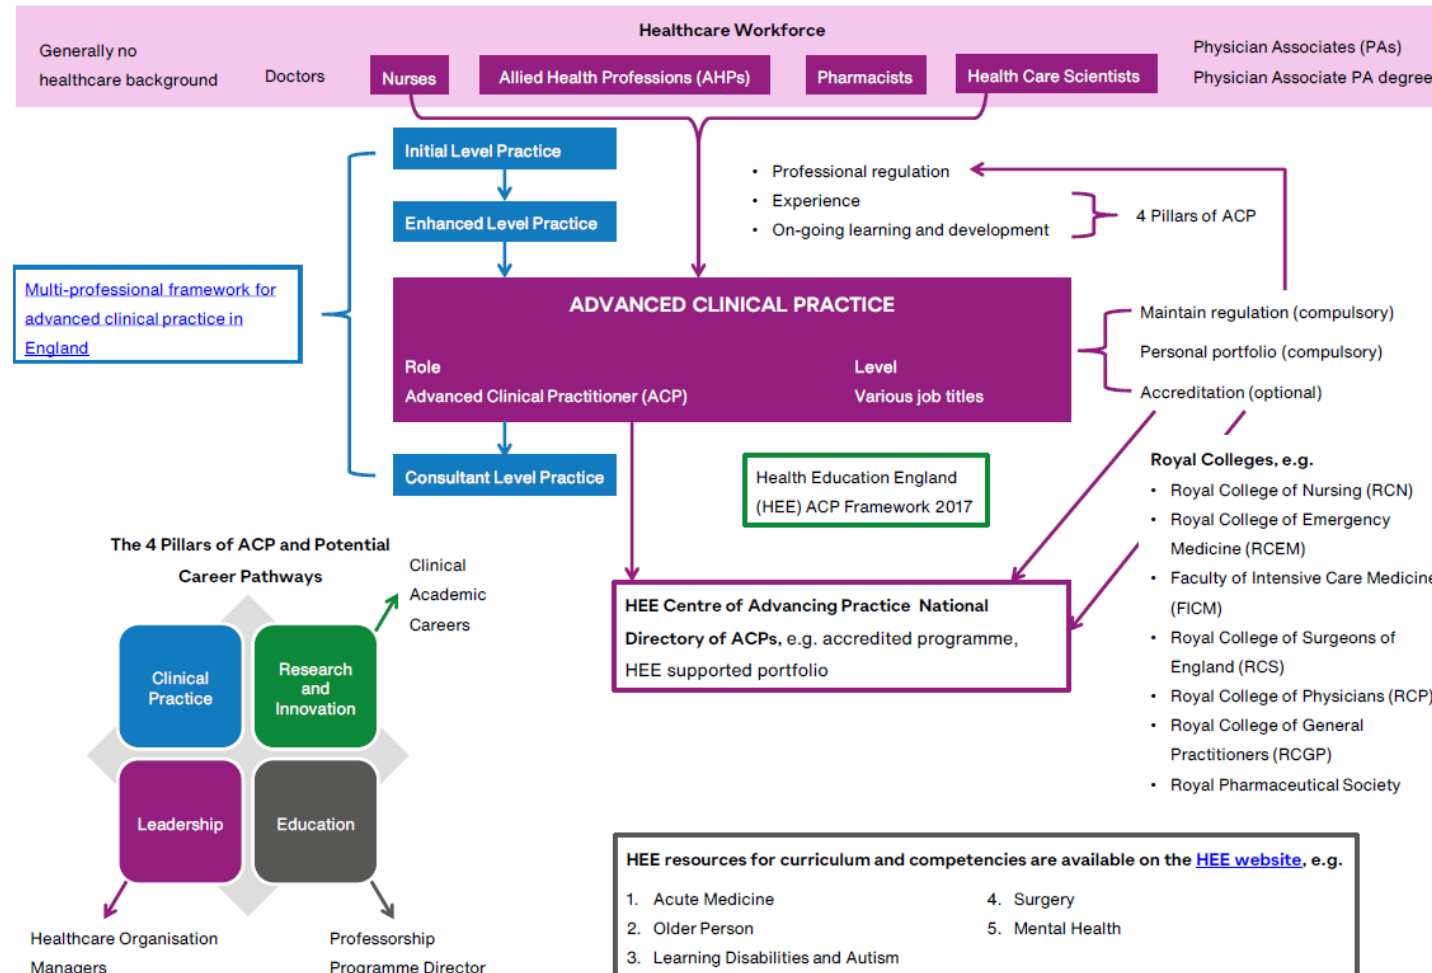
Healthcare Workforce

Generally no healthcare background

Doctors

Nurses

Allied Health Professions (AHPs)

Pharmacists

Health Care Scientists

Physician Associates (PAs)
Physician Associate PA degree

Initial Level Practice

Enhanced Level Practice

- Professional regulation
- Experience
- On-going learning and development

4 Pillars of ACP

Multi-professional framework for advanced clinical practice in England

ADVANCED CLINICAL PRACTICE

Role
Advanced Clinical Practitioner (ACP)

Level
Various job titles

Maintain regulation (compulsory)

Personal portfolio (compulsory)

Accreditation (optional)

Consultant Level Practice

Health Education England (HEE) ACP Framework 2017

Royal Colleges, e.g.
- Royal College of Nursing (RCN)
- Royal College of Emergency Medicine (RCEM)
- Faculty of Intensive Care Medicine (FICM)
- Royal College of Surgeons of England (RCS)
- Royal College of Physicians (RCP)
- Royal College of General Practitioners (RCGP)
- Royal Pharmaceutical Society

The 4 Pillars of ACP and Potential Career Pathways

Clinical Academic Careers

Clinical Practice

Research and Innovation

Leadership

Education

HEE Centre of Advancing Practice National Directory of ACPs, e.g. accredited programme, HEE supported portfolio

HEE resources for curriculum and competencies are available on the HEE website, e.g.

1. Acute Medicine
2. Older Person
3. Learning Disabilities and Autism
4. Surgery
5. Mental Health

Healthcare Organisation Managers

Professorship
Programme Director